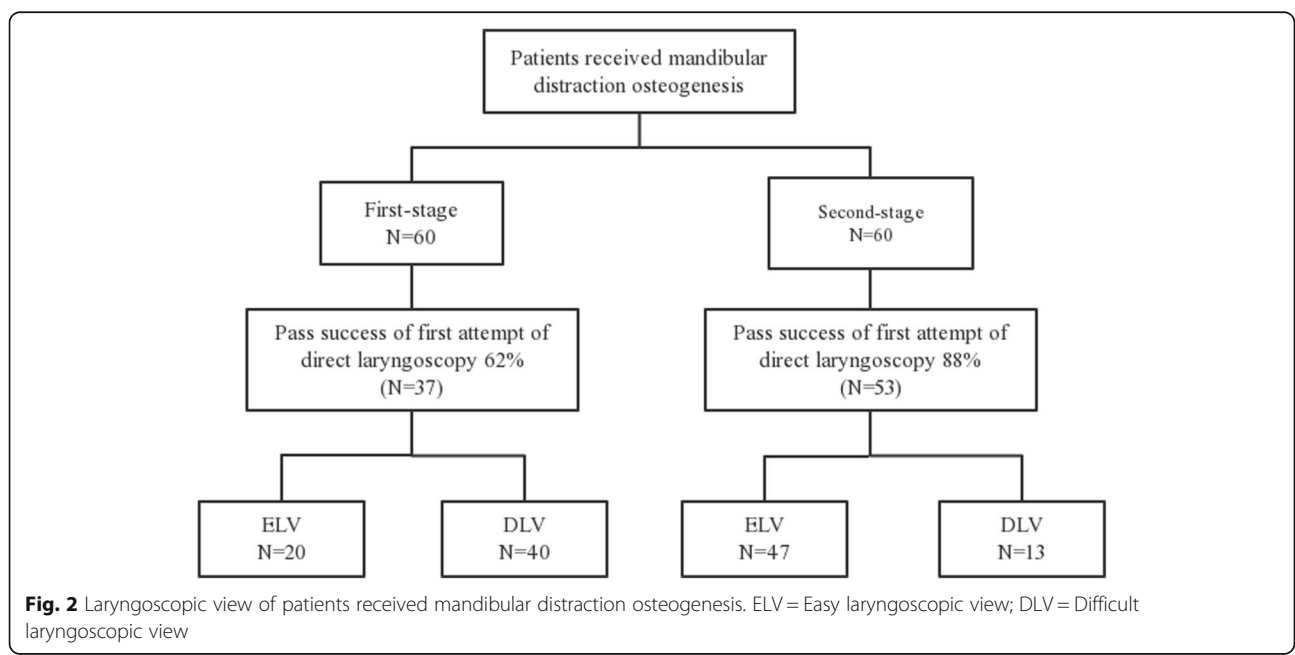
Patients received mandibular distraction osteogenesis

First-stage
N=60

Second-stage
N=60

Pass success of first attempt of direct laryngoscopy 62%
(N=37)

Pass success of first attempt of direct laryngoscopy 88%
(N=53)

ELV
N=20

DLV
N=40

ELV
N=47

DLV
N=13

**Fig. 2** Laryngoscopic view of patients received mandibular distraction osteogenesis. ELV = Easy laryngoscopic view; DLV = Difficult laryngoscopic view